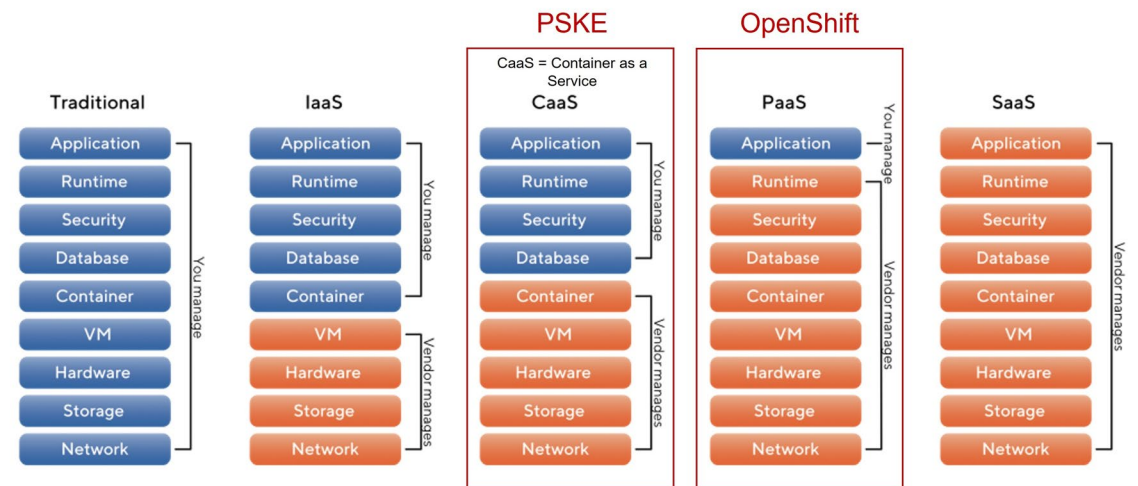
PSKE

OpenShift

CaaS = Container as a Service

Traditional
Application
Runtime
Security
Database
Container
VM
Hardware
Storage
Network
You manage

IaaS
Application
Runtime
Security
Database
Container
You manage
VM
Hardware
Storage
Network
Vendor manages

CaaS
Application
Runtime
Security
Database
You manage
Container
VM
Hardware
Storage
Network
Vendor manages

PaaS
Application
You manage
Runtime
Security
Database
Container
VM
Hardware
Storage
Network
Vendor manages

SaaS
Application
Runtime
Security
Database
Container
VM
Hardware
Storage
Network
Vendor manages